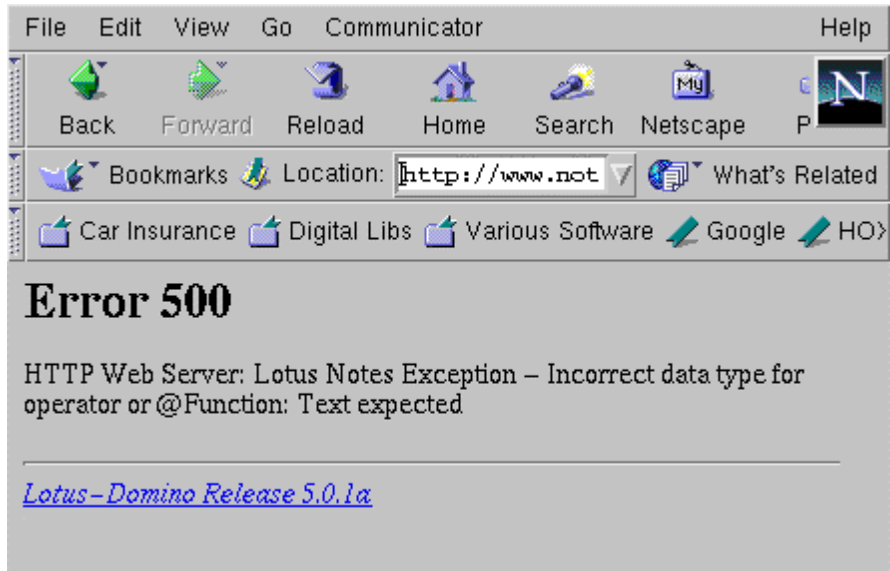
File Edit View Go Communicator Help

Back Forward Reload Home Search Netscape P

Bookmarks Location: http://www.not What's Related

Car Insurance Digital Libs Various Software Google HO>

Error 500

HTTP Web Server: Lotus Notes Exception – Incorrect data type for operator or @Function: Text expected

Lotus-Domino Release 5.0.1a